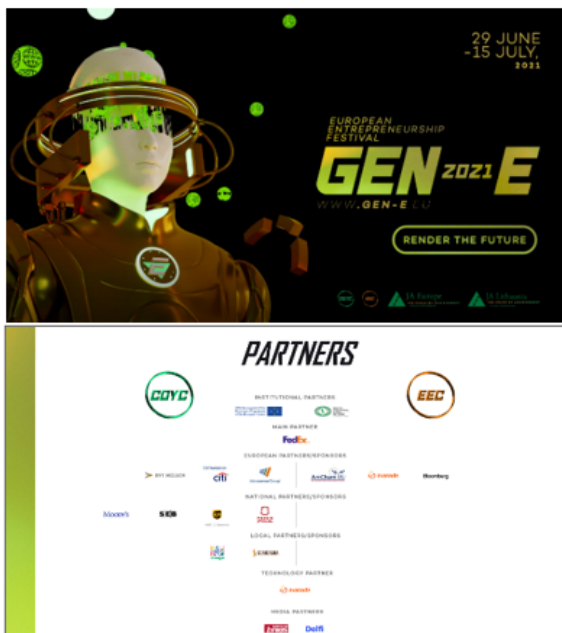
29 JUNE -15 JULY, 2021

EUROPEAN ENTREPRENEURSHIP FESTIVAL

GEN 2021 E

WWW.GEN-E.EU

RENDER THE FUTURE

JA Europe

JA Lithuania

PARTNERS

COYC

EEC

INSTITUTIONAL PARTNERS

MAIN PARTNER

FedEx.

EUROPEAN PARTNERS/SPONSORS

BNY MELLON

citi

Bloomberg

NATIONAL PARTNERS/SPONSORS

Moody's

SEB

LOCAL PARTNERS/SPONSORS

TECHNOLOGY PARTNER

MEDIA PARTNERS

Delfi